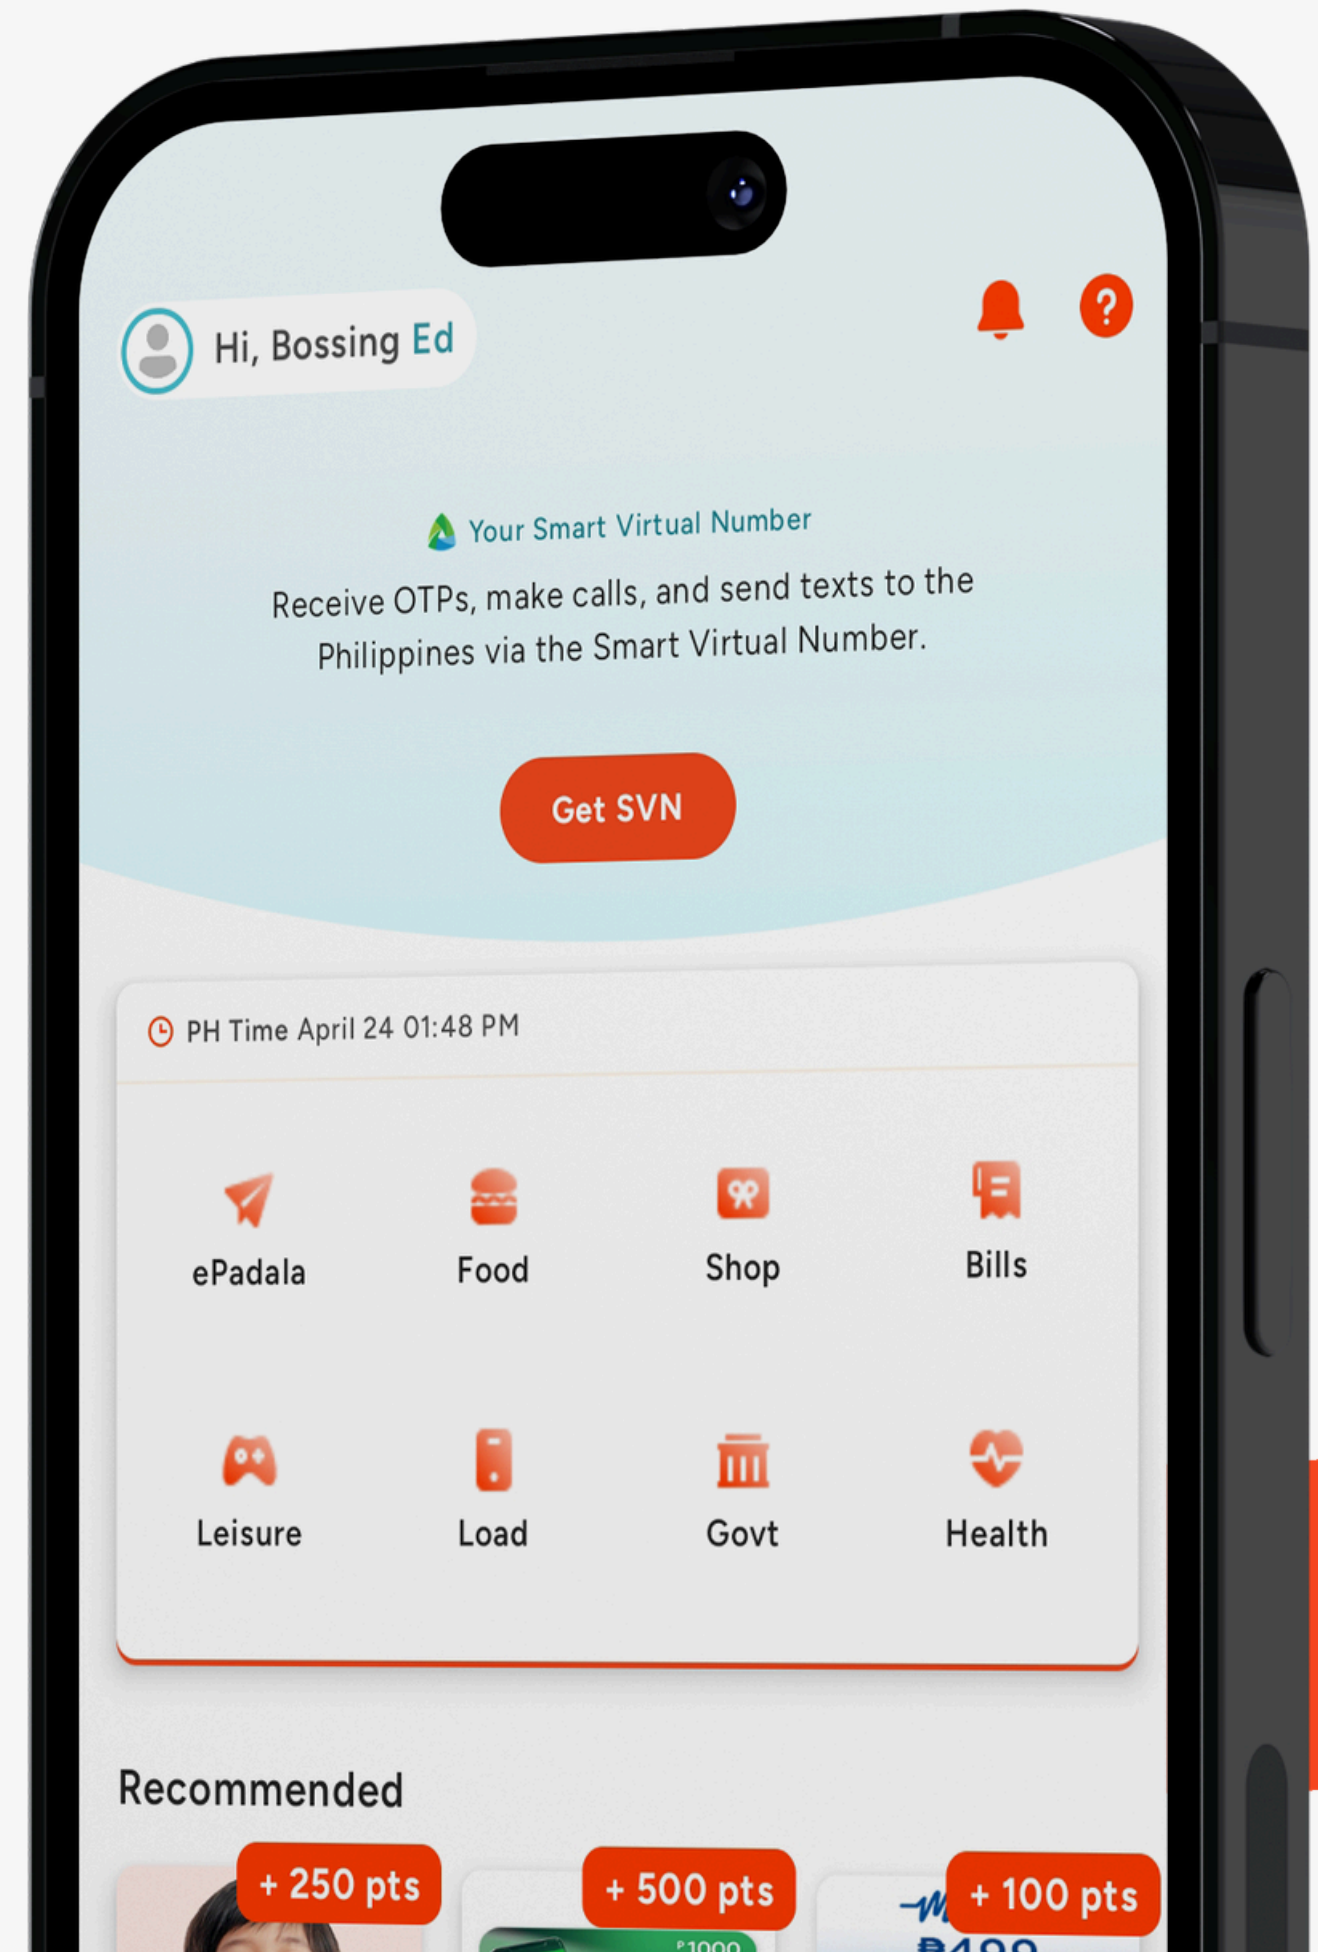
Hi, Bossing Ed

Your Smart Virtual Number

Receive OTPs, make calls, and send texts to the Philippines via the Smart Virtual Number.

Get SVN

PH Time April 24 01:48 PM

ePadala
Food
Shop
Bills
Leisure
Load
Govt
Health

Recommended

+ 250 pts
+ 500 pts
+ 100 pts